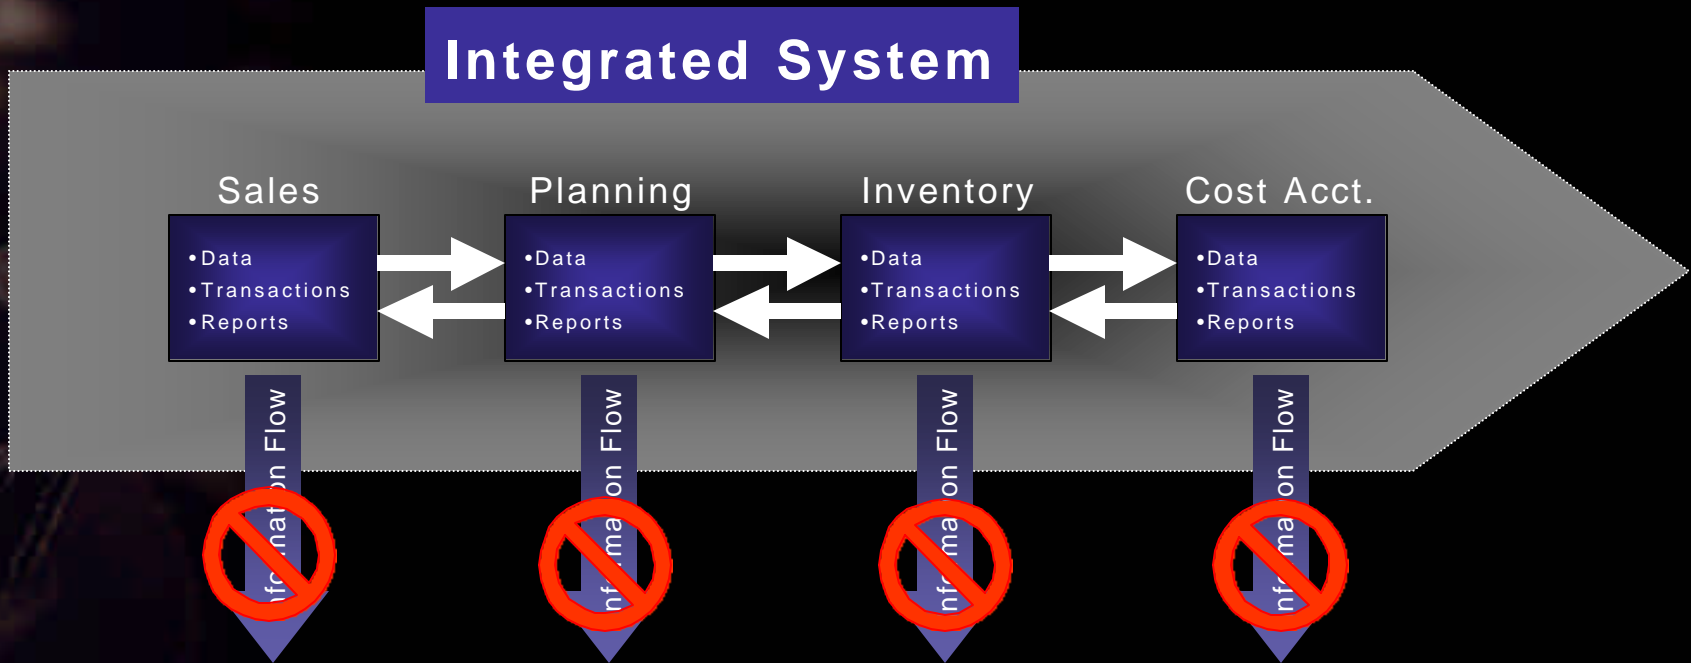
Integrated System

Sales
•Data
•Transactions
•Reports

Planning
•Data
•Transactions
•Reports

Inventory
•Data
•Transactions
•Reports

Cost Acct.
•Data
•Transactions
•Reports

Information Flow

Information Flow

Information Flow

Information Flow